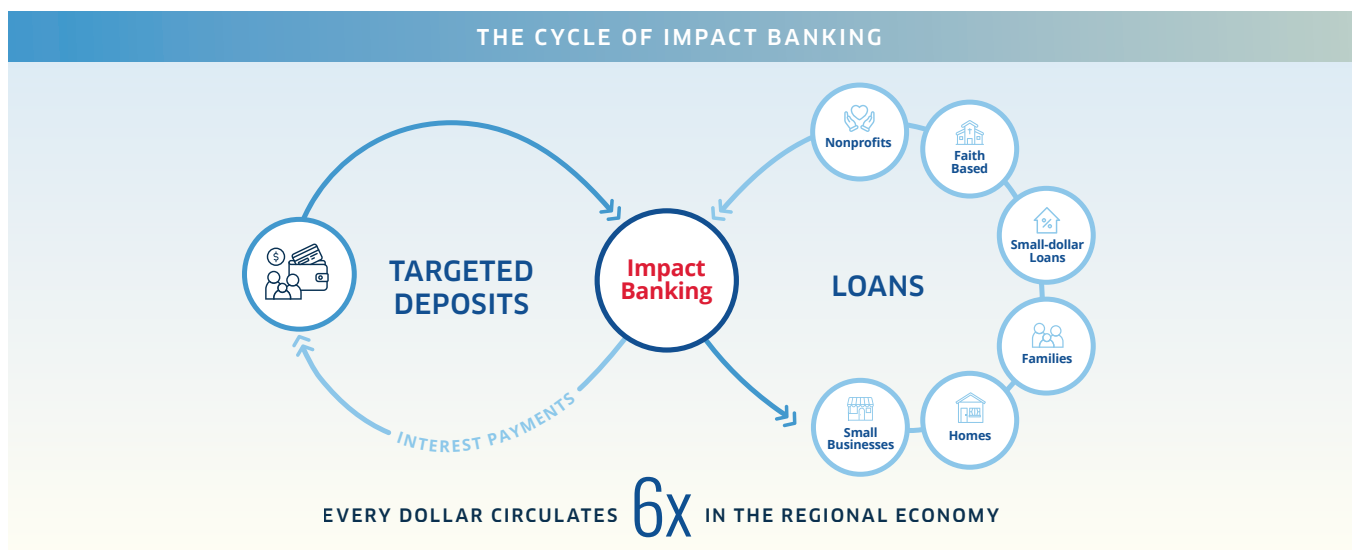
THE CYCLE OF IMPACT BANKING

TARGETED DEPOSITS

Impact Banking

LOANS

Nonprofits

Faith Based

Small-dollar Loans

Families

Homes

Small Businesses

INTEREST PAYMENTS

EVERY DOLLAR CIRCULATES 6X IN THE REGIONAL ECONOMY